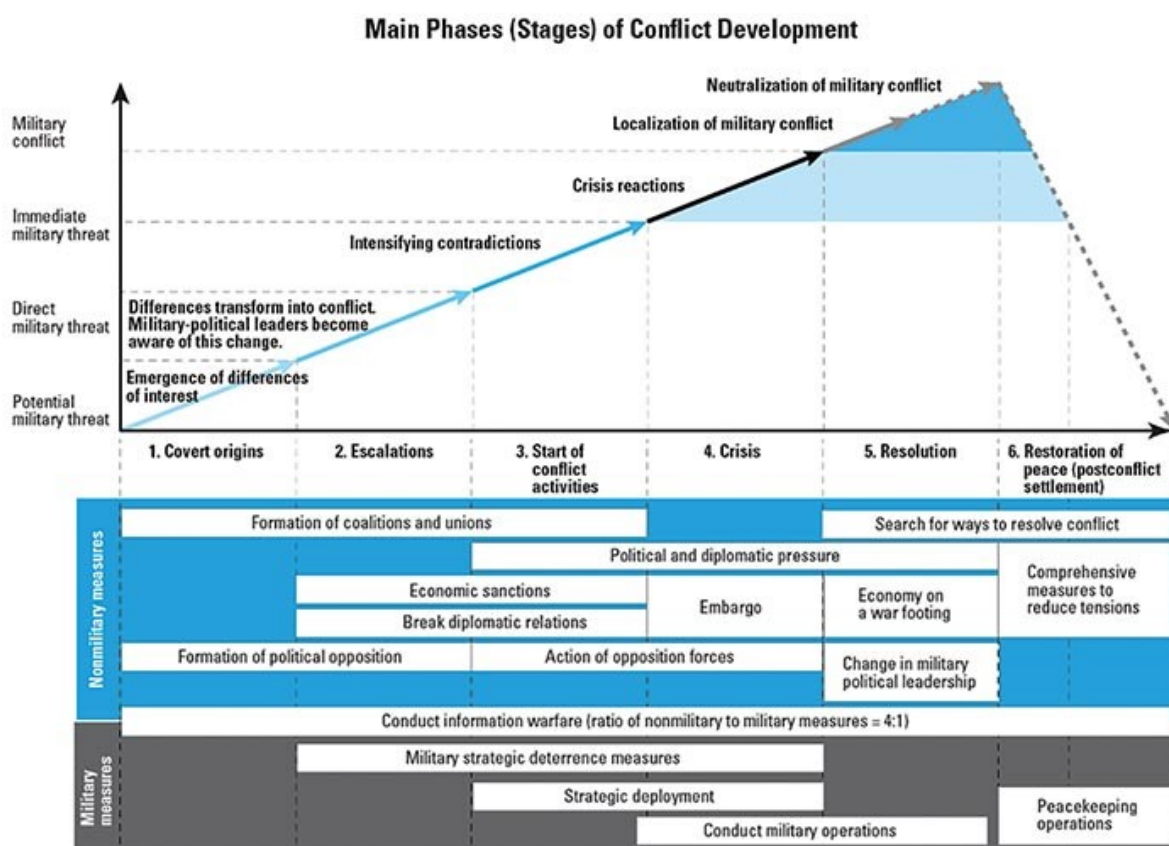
Main Phases (Stages) of Conflict Development

Military conflict
Immediate military threat
Direct military threat
Potential military threat

Neutralization of military conflict
Localization of military conflict
Crisis reactions
Intensifying contradictions
Differences transform into conflict. Military-political leaders become aware of this change.
Emergence of differences of interest

1. Covert origins
2. Escalations
3. Start of conflict activities
4. Crisis
5. Resolution
6. Restoration of peace (postconflict settlement)

Nonmilitary measures
Formation of coalitions and unions
Search for ways to resolve conflict
Political and diplomatic pressure
Economic sanctions
Break diplomatic relations
Embargo
Economy on a war footing
Comprehensive measures to reduce tensions
Formation of political opposition
Action of opposition forces
Change in military political leadership
Conduct information warfare (ratio of nonmilitary to military measures = 4:1)

Military measures
Military strategic deterrence measures
Strategic deployment
Conduct military operations
Peacekeeping operations